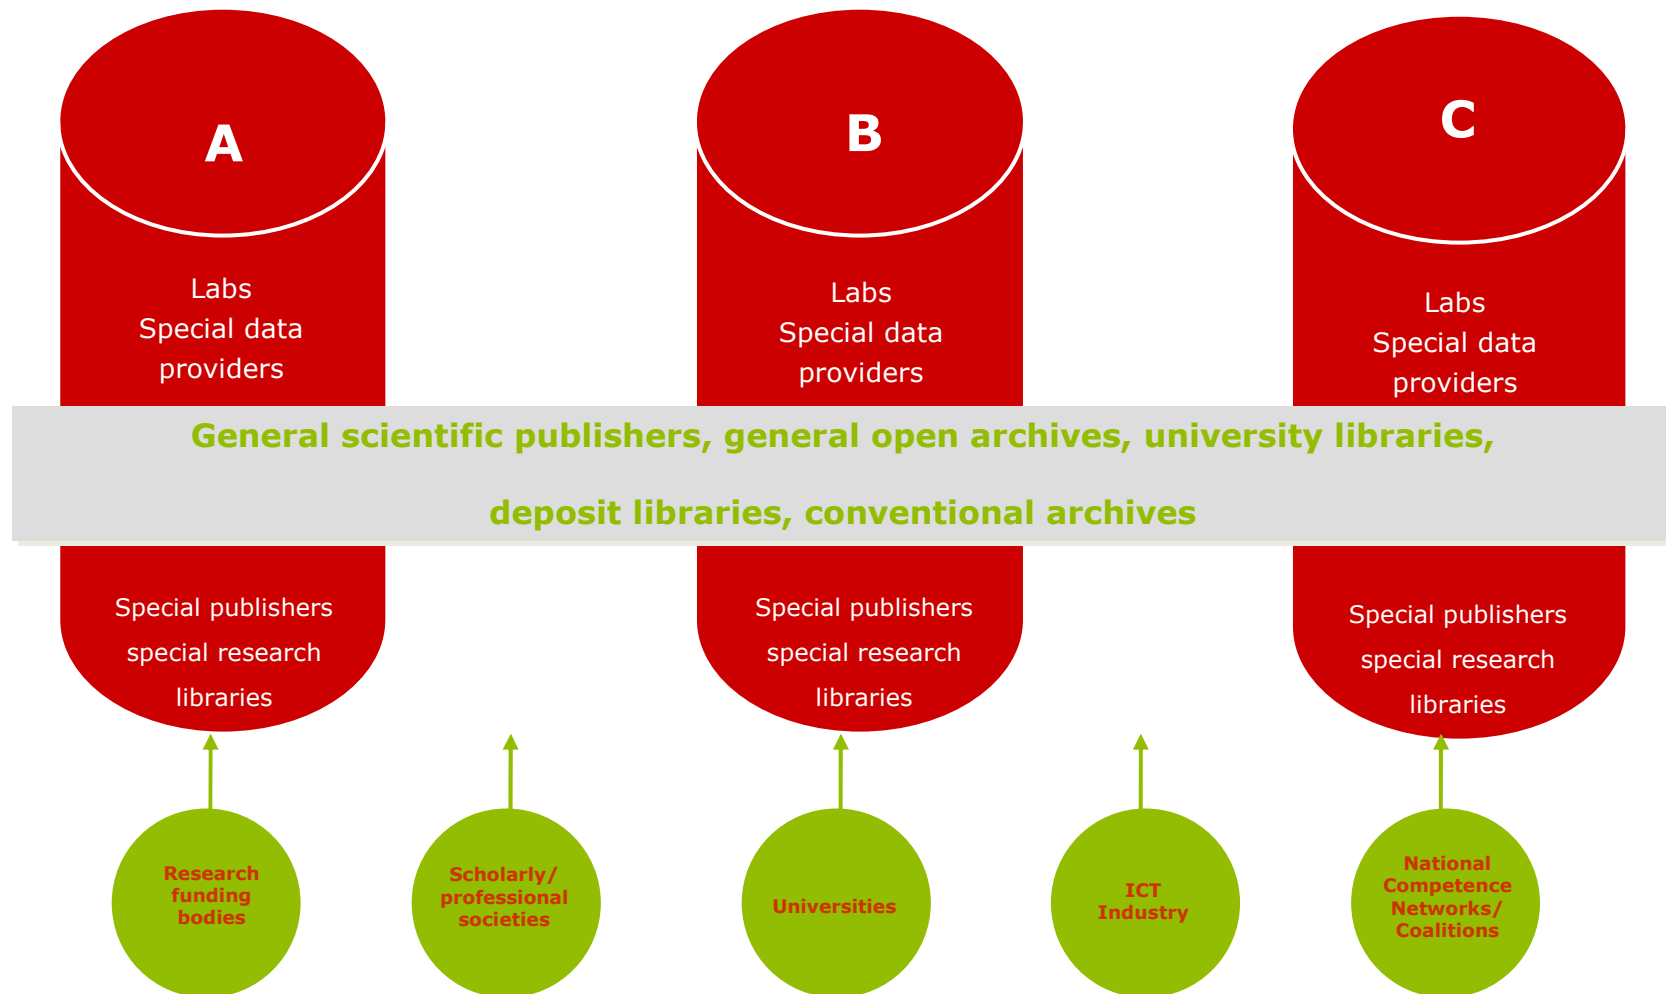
A

Labs
Special data
providers

B

Labs
Special data
providers

C

Labs
Special data
providers

General scientific publishers, general open archives, university libraries,

deposit libraries, conventional archives

Special publishers
special research
libraries

Special publishers
special research
libraries

Special publishers
special research
libraries

Research funding bodies

Scholarly/ professional societies

Universities

ICT Industry

National Competence Networks/ Coalitions